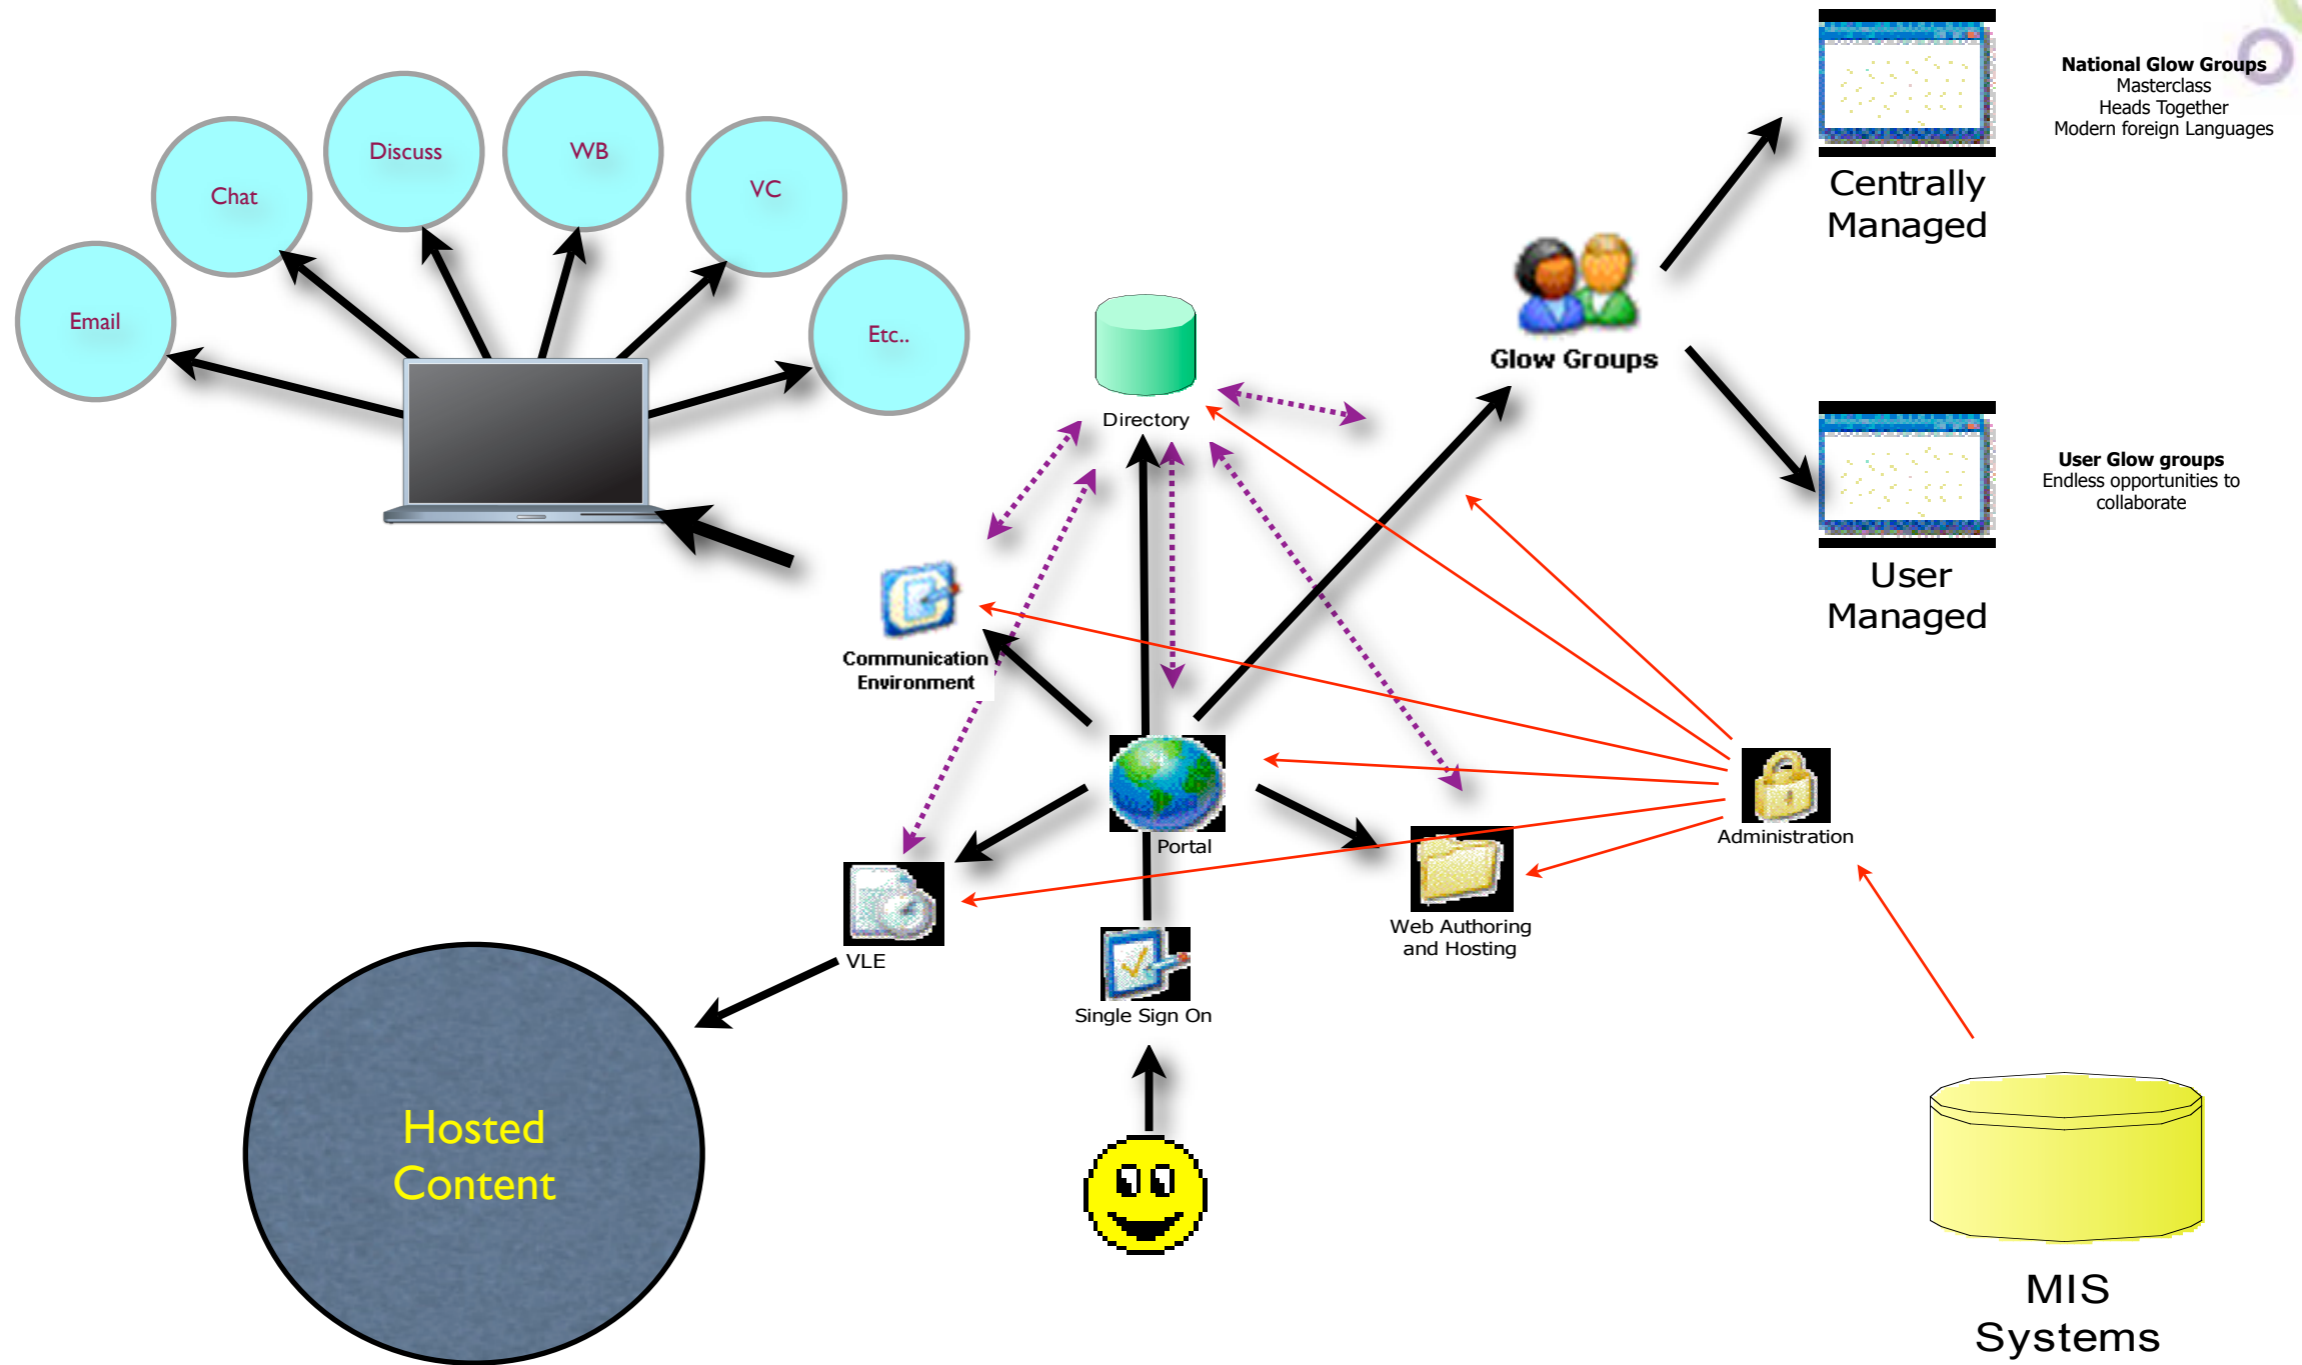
Email

Chat

Discuss

WB

VC

Etc..

Directory

Glow Groups

Centrally Managed

National Glow Groups
Masterclass
Heads Together
Modern foreign Languages

User Managed

User Glow groups
Endless opportunities to collaborate

Communication Environment

Portal

Administration

VLE

Web Authoring and Hosting

Single Sign On

Hosted Content

MIS Systems